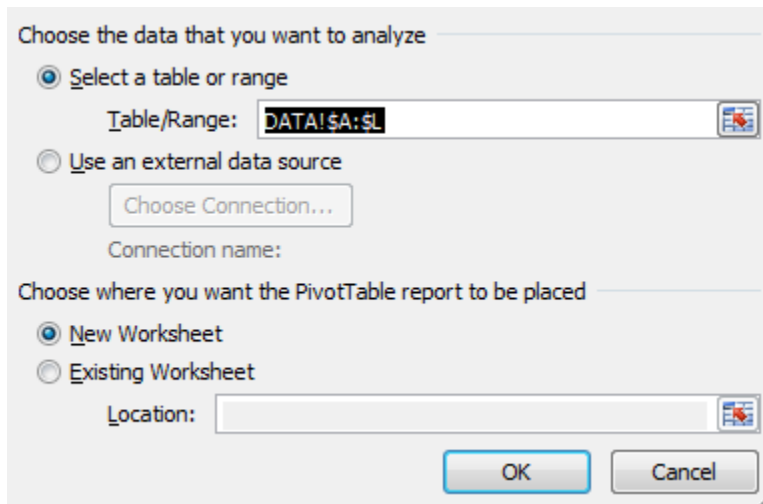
Choose the data that you want to analyze

Select a table or range

Table/Range: DATA!$A:$L

Use an external data source

Choose Connection...

Connection name:

Choose where you want the PivotTable report to be placed

New Worksheet

Existing Worksheet

Location:

OK

Cancel